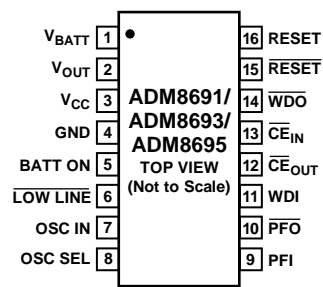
$V_{BATT}$ 1
$V_{OUT}$ 2
$V_{CC}$ 3
GND 4
BATT ON 5
$\overline{\text{LOW LINE}}$ 6
OSC IN 7
OSC SEL 8

ADM8691/
ADM8693/
ADM8695
TOP VIEW
(Not to Scale)

16 RESET
15 $\overline{\text{RESET}}$
14 $\overline{\text{WDO}}$
13 $\overline{\text{CE}}_{IN}$
12 $\overline{\text{CE}}_{OUT}$
11 WDI
10 $\overline{\text{PFO}}$
9 PFI